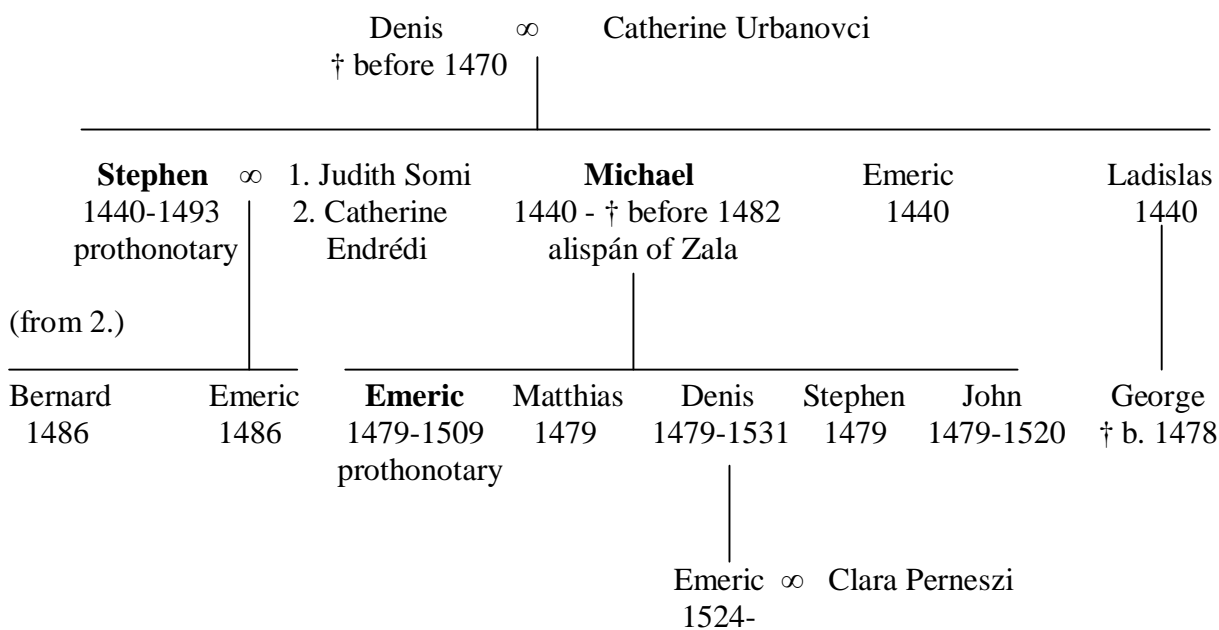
Denis ∞ Catherine Urbanovci
† before 1470

**Stephen** ∞ 1. Judith Somi
1440-1493 2. Catherine
prothonotary Endrédi

**Michael**
1440 - † before 1482
alispán of Zala

Emeric
1440

Ladislas
1440

(from 2.)

Bernard
1486

Emeric
1486

**Emeric**
1479-1509
prothonotary

Matthias
1479

Denis
1479-1531

Stephen
1479

John
1479-1520

George
† b. 1478

Emeric ∞ Clara Perneszi
1524-